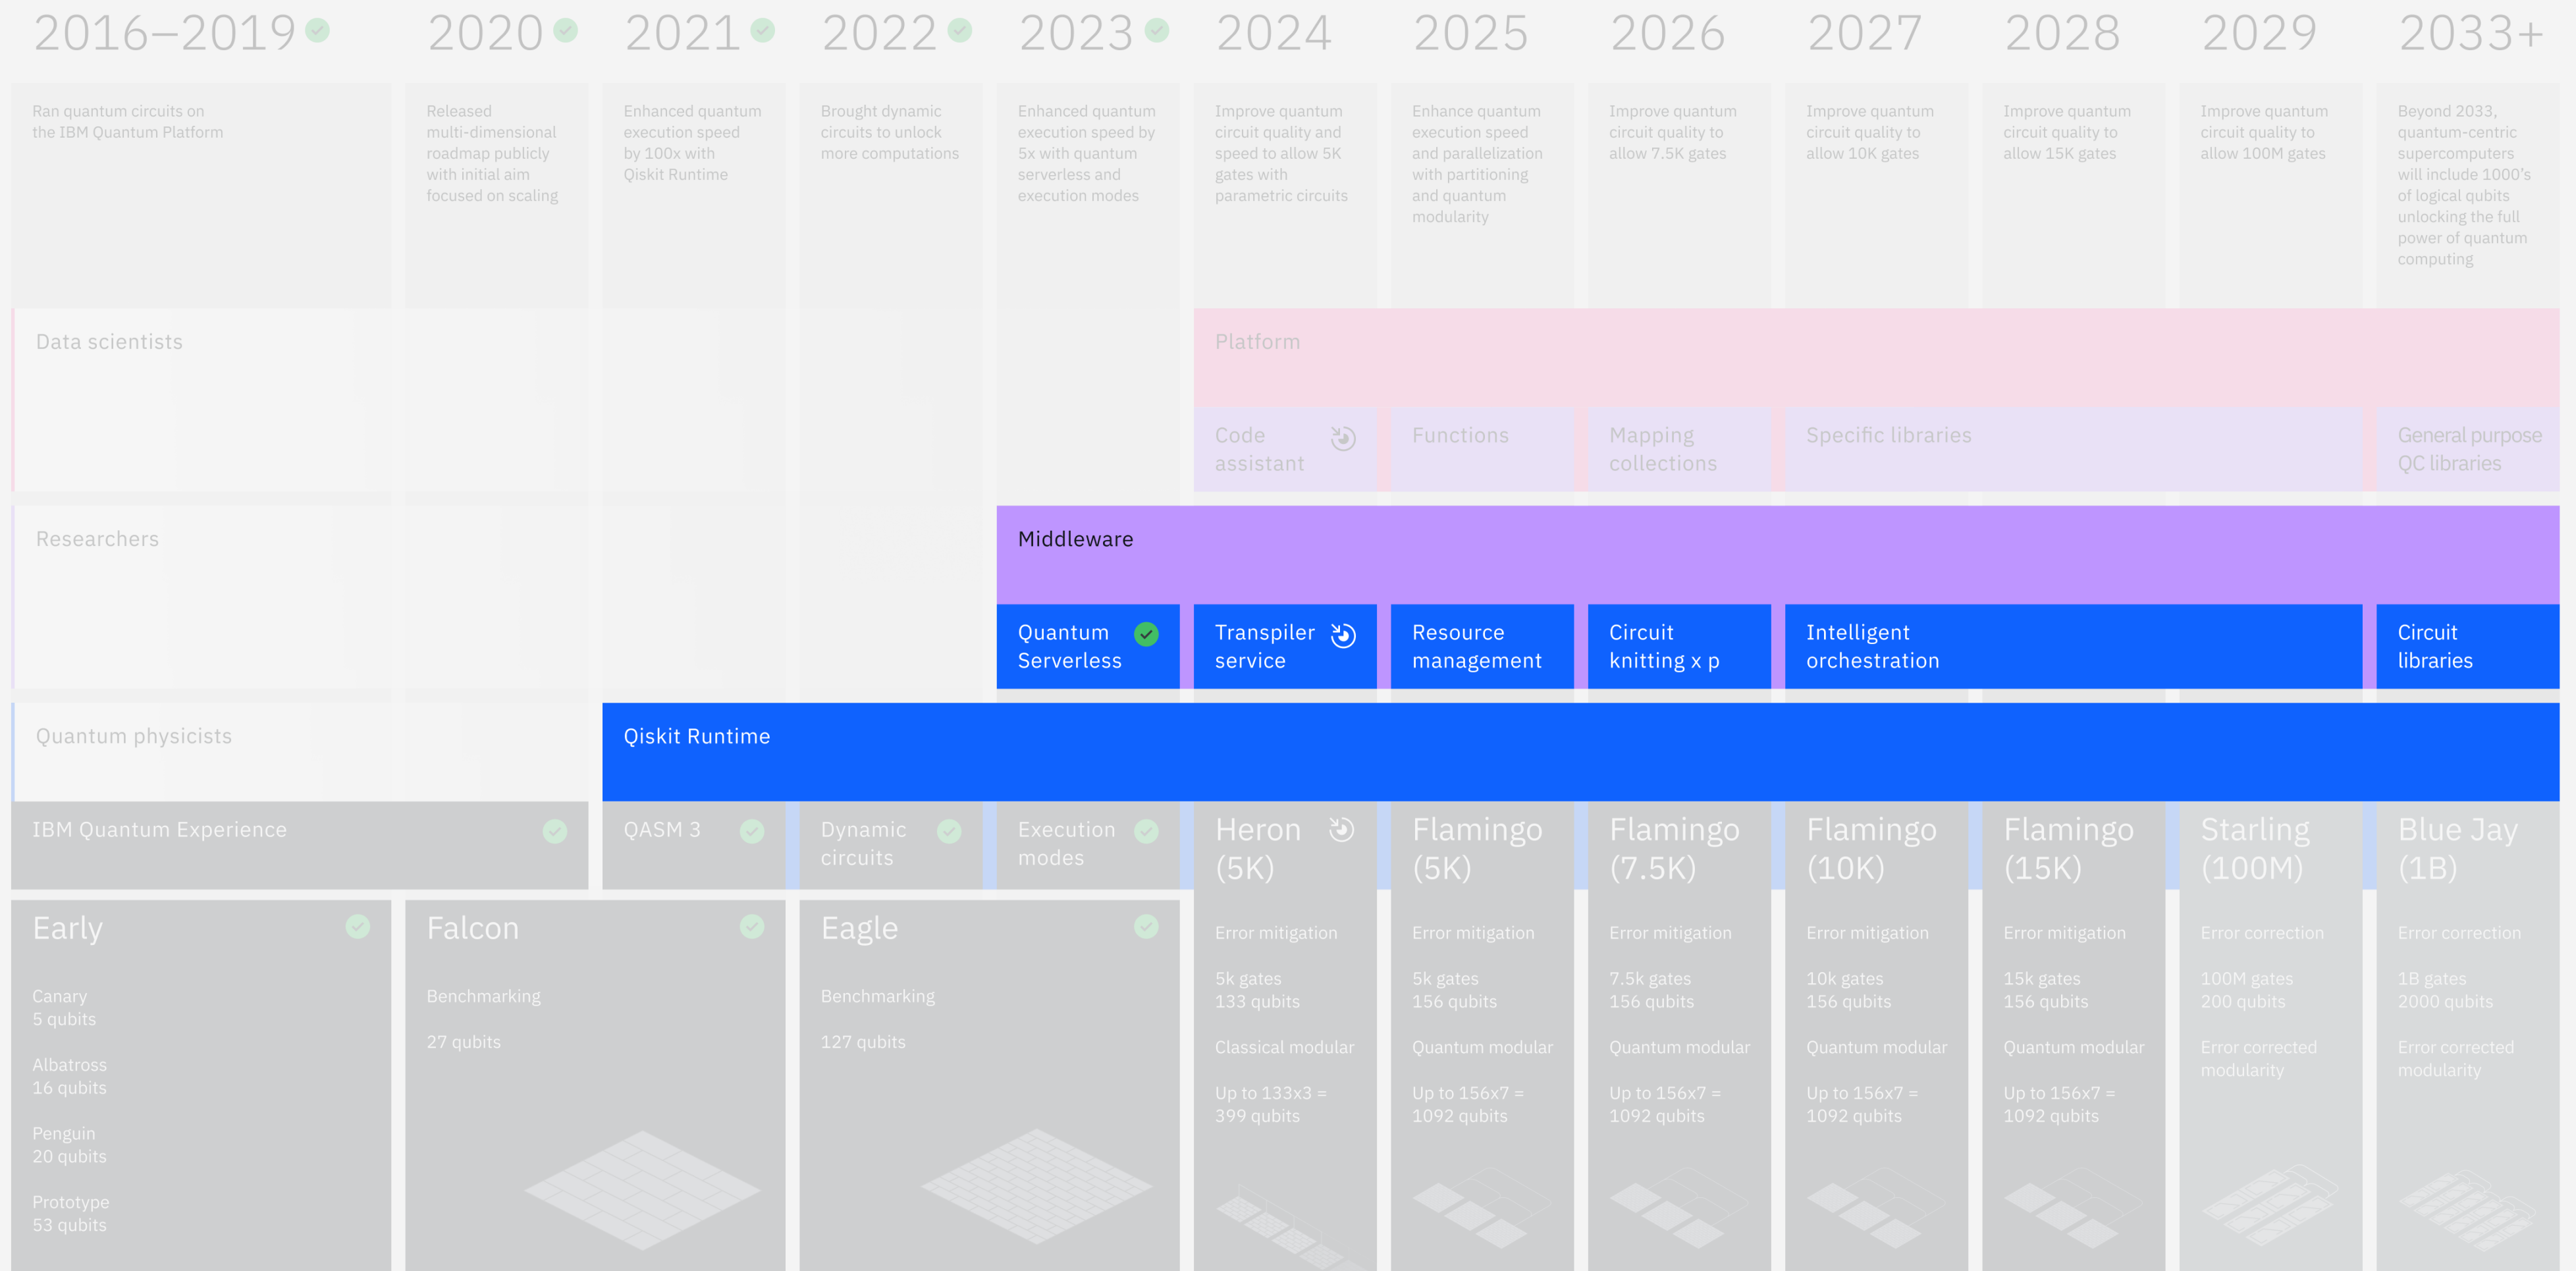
2016–2019 2020 2021 2022 2023 2024 2025 2026 2027 2028 2029 2033+

Ran quantum circuits on the IBM Quantum Platform

Released multi-dimensional roadmap publicly with initial aim focused on scaling

Enhanced quantum execution speed by 100x with Qiskit Runtime

Brought dynamic circuits to unlock more computations

Enhanced quantum execution speed by 5x with quantum serverless and execution modes

Improve quantum circuit quality and speed to allow 5K gates with parametric circuits

Enhance quantum execution speed and parallelization with partitioning and quantum modularity

Improve quantum circuit quality to allow 7.5K gates

Improve quantum circuit quality to allow 10K gates

Improve quantum circuit quality to allow 15K gates

Improve quantum circuit quality to allow 100M gates

Beyond 2033, quantum-centric supercomputers will include 1000's of logical qubits unlocking the full power of quantum computing

Data scientists

Platform

Code assistant

Functions

Mapping collections

Specific libraries

General purpose QC libraries

Researchers

Middleware

Quantum Serverless

Transpiler service

Resource management

Circuit knitting x p

Intelligent orchestration

Circuit libraries

Quantum physicists

Qiskit Runtime

IBM Quantum Experience

QASM 3

Dynamic circuits

Execution modes

Heron (5K)

Error mitigation

5k gates 133 qubits

Classical modular

Up to 133x3 = 399 qubits

Flamingo (5K)

Error mitigation

5k gates 156 qubits

Quantum modular

Up to 156x7 = 1092 qubits

Flamingo (7.5K)

Error mitigation

7.5k gates 156 qubits

Quantum modular

Up to 156x7 = 1092 qubits

Flamingo (10K)

Error mitigation

10k gates 156 qubits

Quantum modular

Up to 156x7 = 1092 qubits

Flamingo (15K)

Error mitigation

15k gates 156 qubits

Quantum modular

Up to 156x7 = 1092 qubits

Starling (100M)

Error correction

100M gates 200 qubits

Error corrected modularity

Blue Jay (1B)

Error correction

1B gates 2000 qubits

Error corrected modularity

Early

Canary 5 qubits

Albatross 16 qubits

Penguin 20 qubits

Prototype 53 qubits

Falcon

Benchmarking

27 qubits

Eagle

Benchmarking

127 qubits